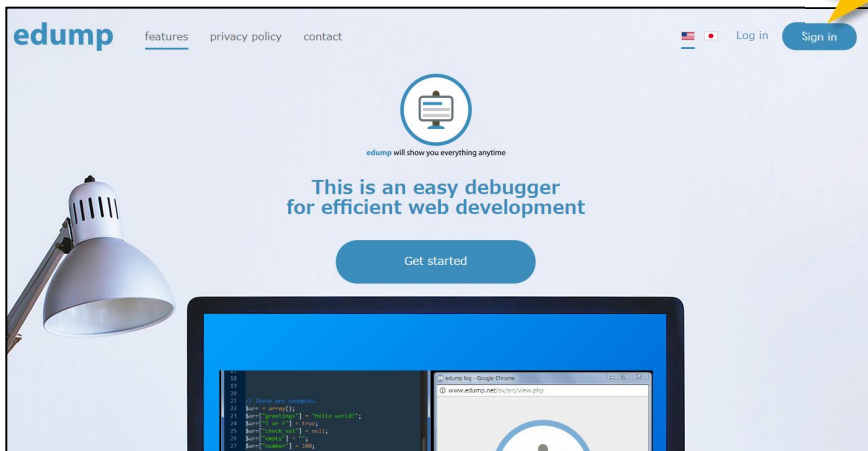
edump features privacy policy contact

Log in Sign in

edump will show you everything anytime

This is an easy debugger for efficient web development

Get started

18
19
20
21 // These are examples.
22 $arr = array();
23 $arr["greetings"] = "Hello world!";
24 $arr["I or F"] = true;
25 $arr["check_val"] = null;
26 $arr["empty"] = "";
27 $arr["number"] = 100;

edump log - Google Chrome
www.edump.net/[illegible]/view.php